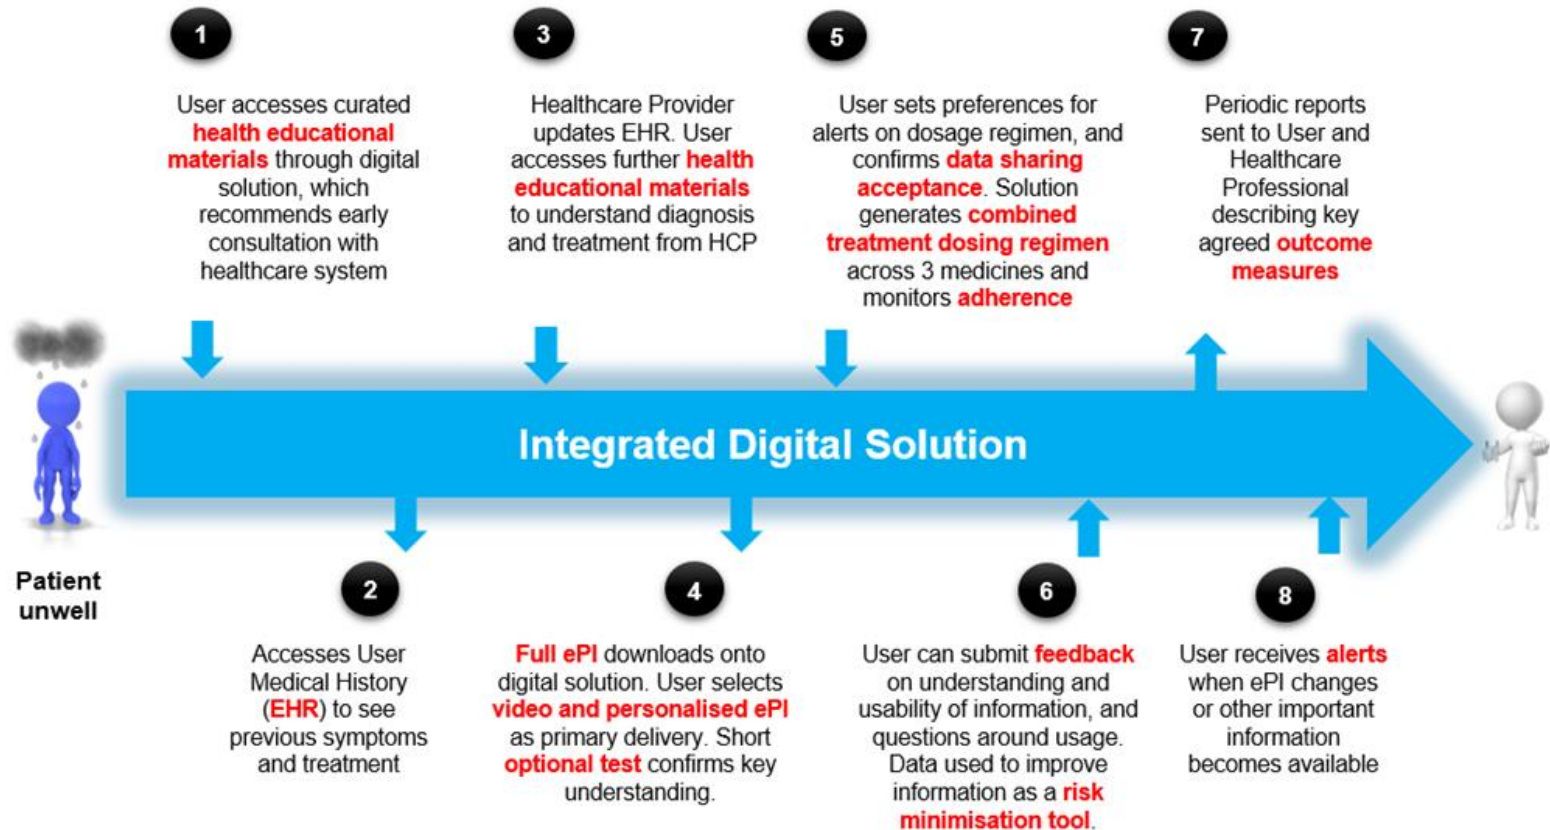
1

User accesses curated health educational materials through digital solution, which recommends early consultation with healthcare system

3

Healthcare Provider updates EHR. User accesses further health educational materials to understand diagnosis and treatment from HCP

5

User sets preferences for alerts on dosage regimen, and confirms data sharing acceptance. Solution generates combined treatment dosing regimen across 3 medicines and monitors adherence

7

Periodic reports sent to User and Healthcare Professional describing key agreed outcome measures

Integrated Digital Solution

Patient unwell

2

Accesses User Medical History (EHR) to see previous symptoms and treatment

4

Full ePI downloads onto digital solution. User selects video and personalised ePI as primary delivery. Short optional test confirms key understanding.

6

User can submit feedback on understanding and usability of information, and questions around usage. Data used to improve information as a risk minimisation tool.

8

User receives alerts when ePI changes or other important information becomes available